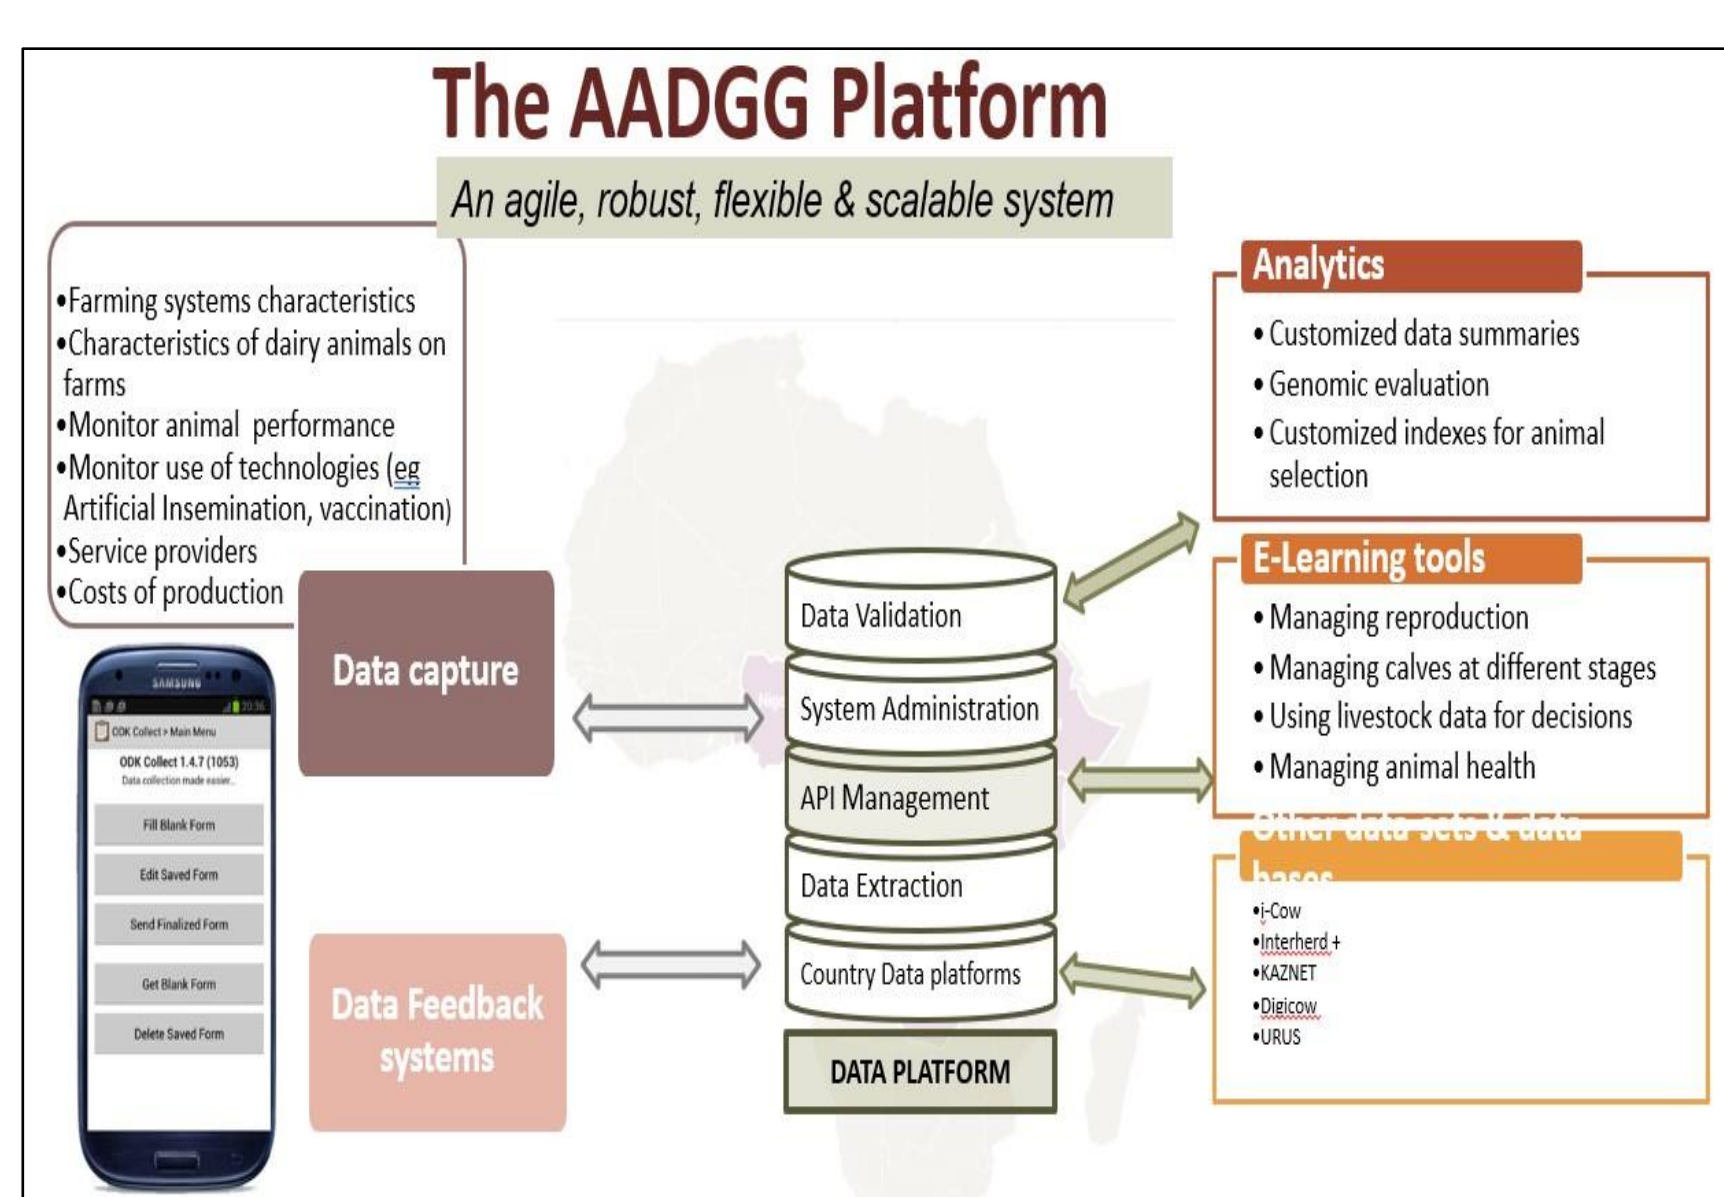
The AADGG Platform

An agile, robust, flexible & scalable system

•Farming systems characteristics
•Characteristics of dairy animals on farms
•Monitor animal performance
•Monitor use of technologies (eg Artificial Insemination, vaccination)
•Service providers
•Costs of production

SAMSUNG

ODK Collect > Main Menu

ODK Collect 1.4.7 (1053)
Data collection made easier...

Fill Blank Form

Edit Saved Form

Send Finalized Form

Get Blank Form

Delete Saved Form

Data capture

Data Feedback systems

Data Validation

System Administration

API Management

Data Extraction

Country Data platforms

DATA PLATFORM

Analytics
• Customized data summaries
• Genomic evaluation
• Customized indexes for animal selection

E-Learning tools
• Managing reproduction
• Managing calves at different stages
• Using livestock data for decisions
• Managing animal health

Other data sets & data bases
•i-Cow
•Interherd +
•KAZNET
•Digicow
•URUS